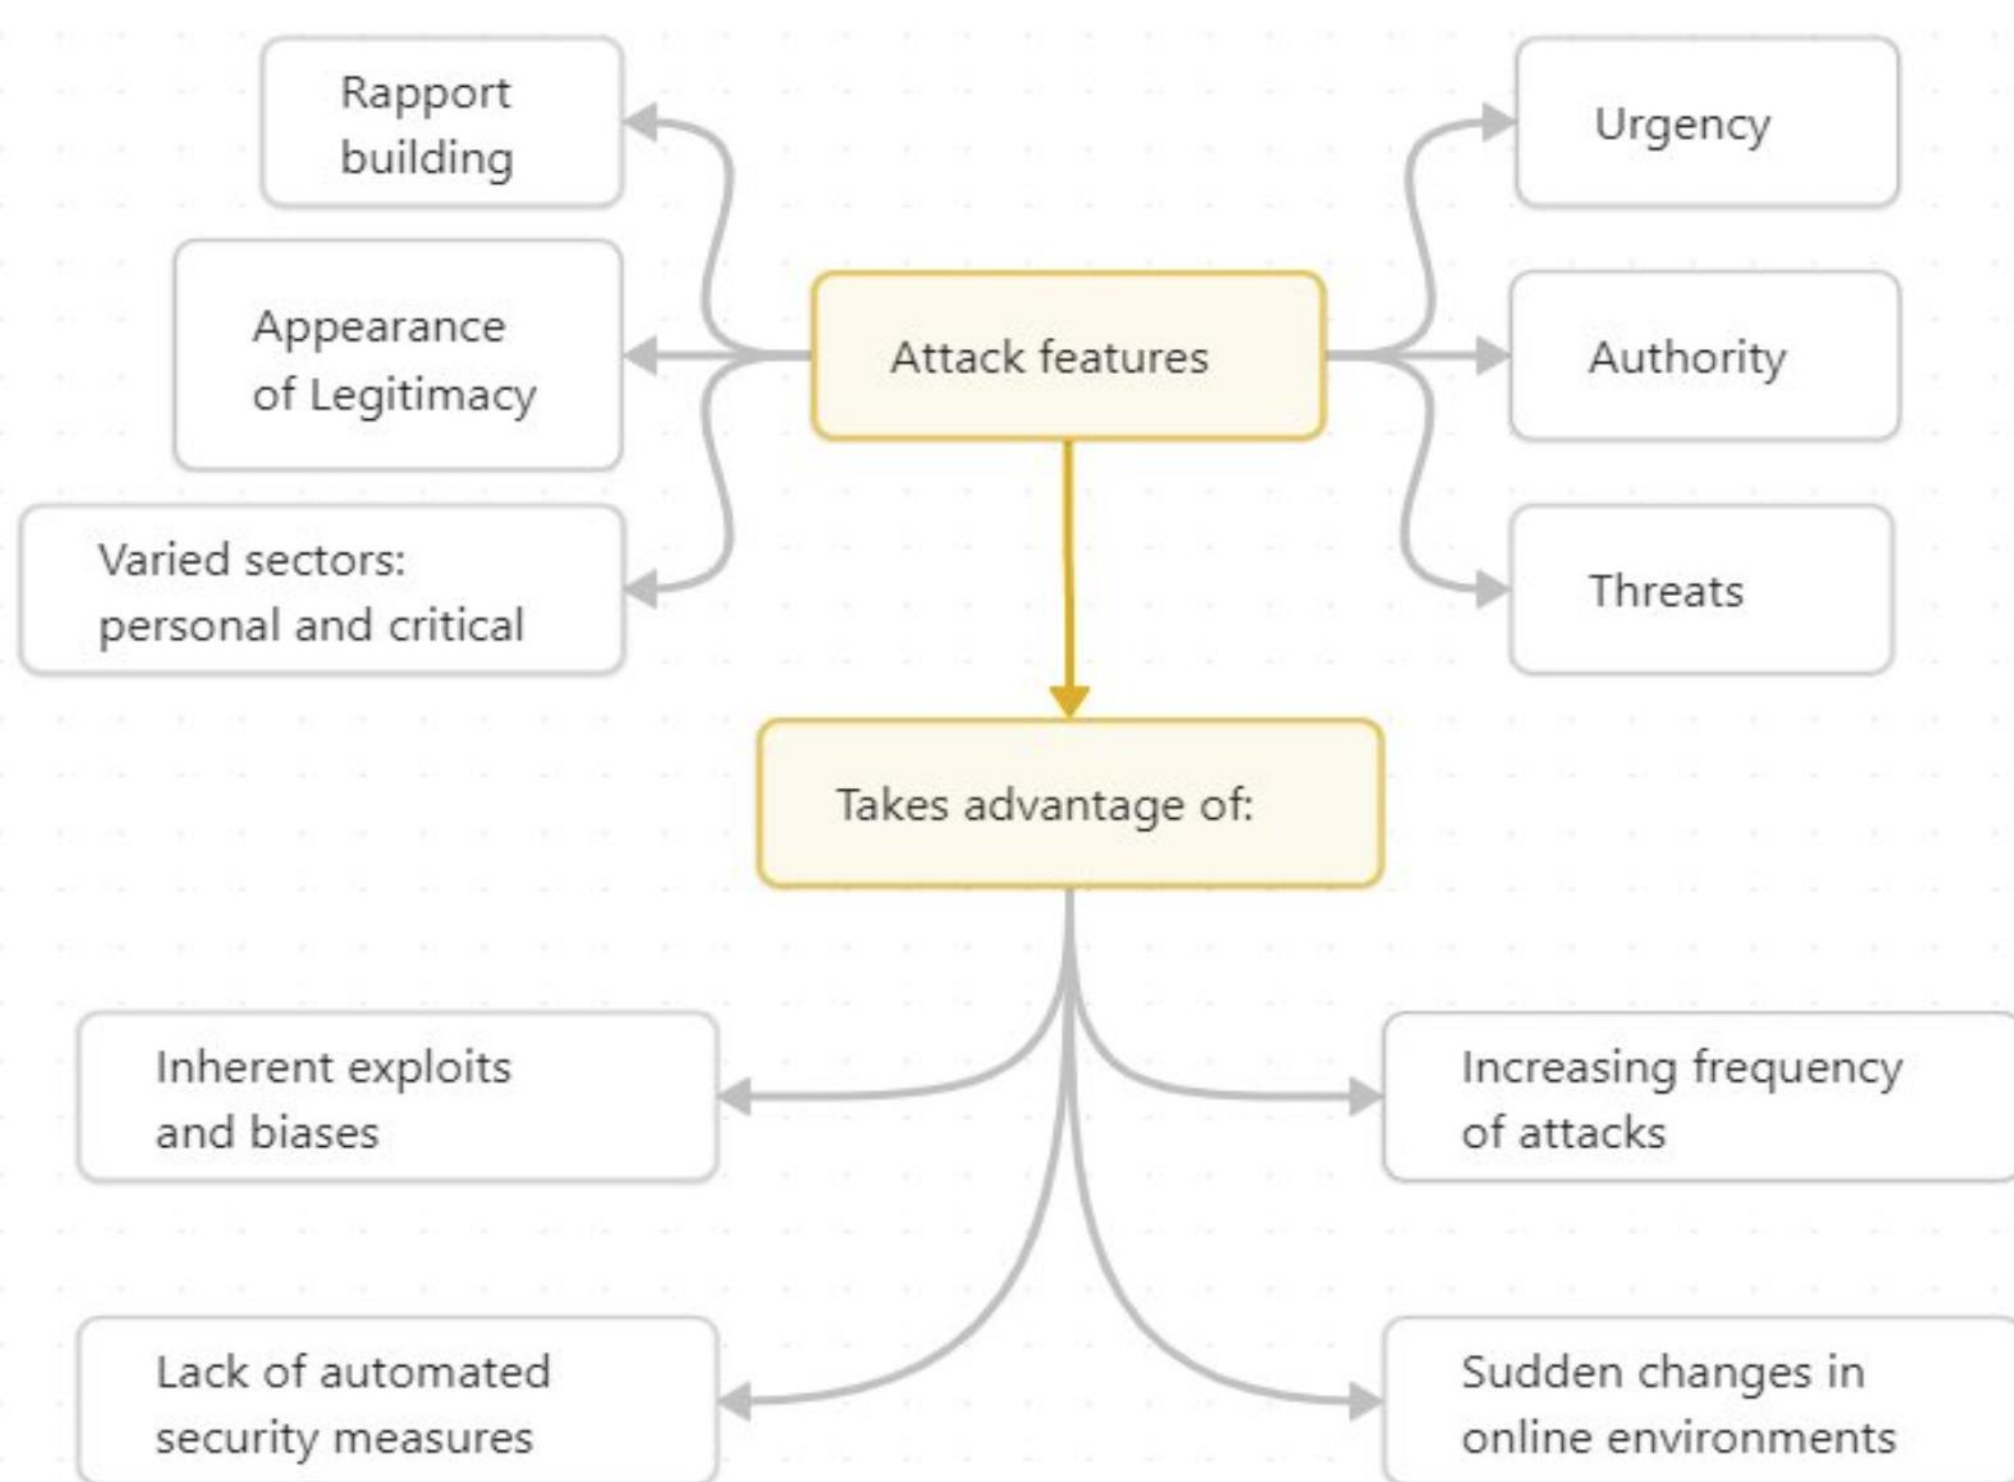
Rapport building

Urgency

Appearance of Legitimacy

Attack features

Authority

Varied sectors: personal and critical

Threats

Takes advantage of:

Inherent exploits and biases

Increasing frequency of attacks

Lack of automated security measures

Sudden changes in online environments